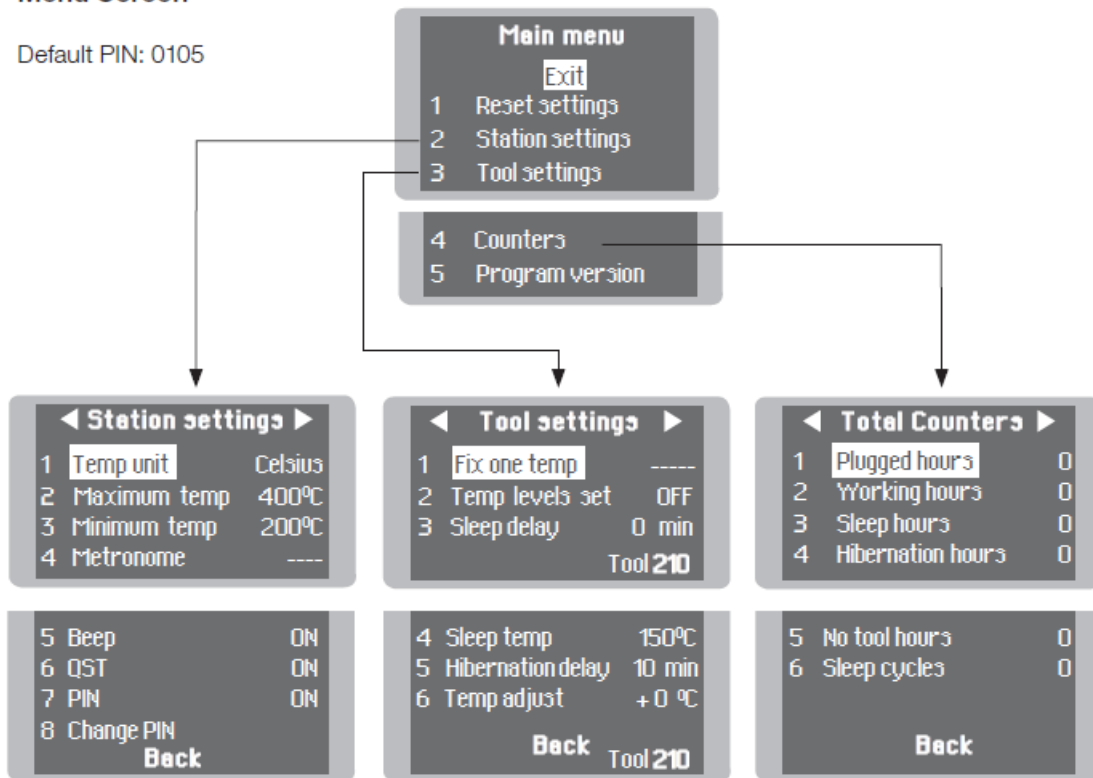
Menu Screen

Default PIN: 0105

Main menu
Exit
1 Reset settings
2 Station settings
3 Tool settings

4 Counters
5 Program version

◀ Station settings ▶
1 Temp unit Celsius
2 Maximum temp 400ºC
3 Minimum temp 200ºC
4 Metronome ----

5 Beep ON
6 QST ON
7 PIN ON
8 Change PIN
Back

◀ Tool settings ▶
1 Fix one temp -----
2 Temp levels set OFF
3 Sleep delay 0 min
Tool 210

4 Sleep temp 150ºC
5 Hibernation delay 10 min
6 Temp adjust +0 ºC
Back Tool 210

◀ Total Counters ▶
1 Plugged hours 0
2 Working hours 0
3 Sleep hours 0
4 Hibernation hours 0

5 No tool hours 0
6 Sleep cycles 0
Back